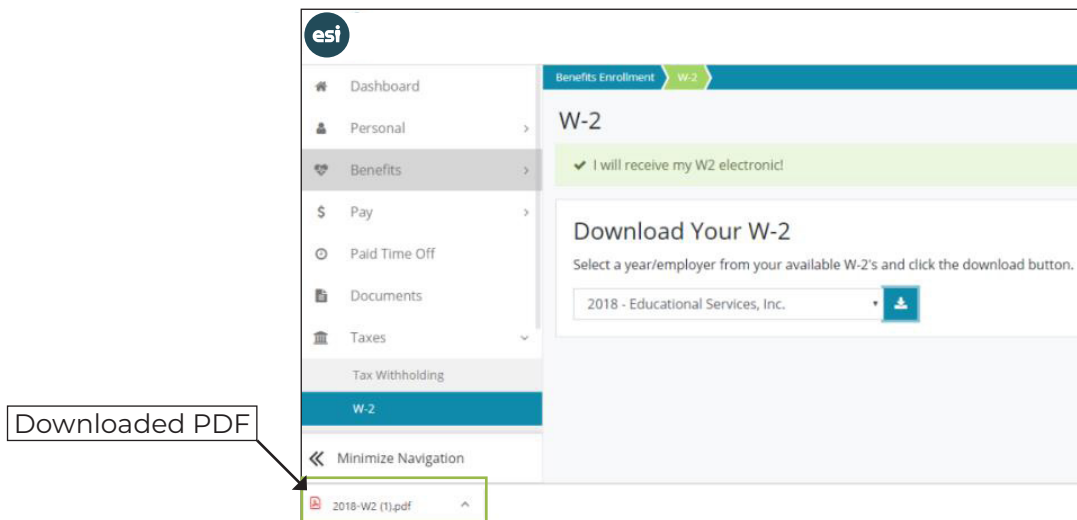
esi

Dashboard

Personal

Benefits

Pay

Paid Time Off

Documents

Taxes

Tax Withholding

W-2

Minimize Navigation

Benefits Enrollment W-2

W-2

I will receive my W2 electronic!

Download Your W-2

Select a year/employer from your available W-2's and click the download button.

2018 - Educational Services, Inc.

Downloaded PDF

2018-W2 (1).pdf